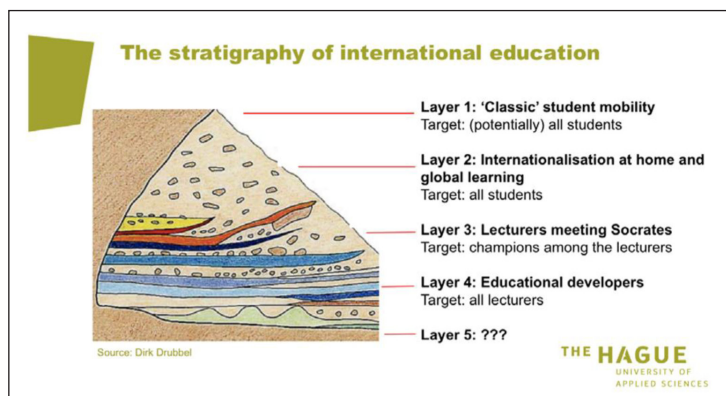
The stratigraphy of international education

Layer 1: 'Classic' student mobility
Target: (potentially) all students

Layer 2: Internationalisation at home and global learning
Target: all students

Layer 3: Lecturers meeting Socrates
Target: champions among the lecturers

Layer 4: Educational developers
Target: all lecturers

Layer 5: ???

Source: Dirk Drubbel

THE HAGUE
UNIVERSITY OF
APPLIED SCIENCES